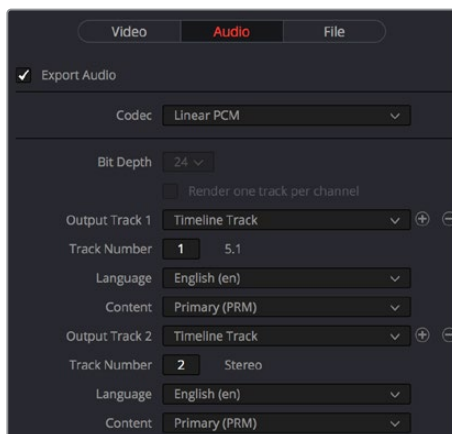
Video Audio File

✓ Export Audio

Codec Linear PCM

Bit Depth 24

Render one track per channel

Output Track 1 Timeline Track

Track Number 1 5.1

Language English (en)

Content Primary (PRM)

Output Track 2 Timeline Track

Track Number 2 Stereo

Language English (en)

Content Primary (PRM)